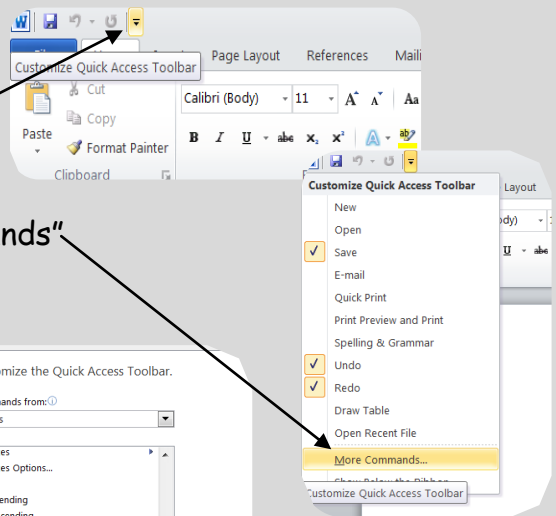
Customize Quick Access Toolbar

Page Layout References Maili

Cut

Copy

Paste

Format Painter

Clipboard

Calibri (Body) 11

B I U abc $x_2$ $x^2$

nds"

Customize Quick Access Toolbar

New

Open

Save

E-mail

Quick Print

Print Preview and Print

Spelling & Grammar

Undo

Redo

Draw Table

Open Recent File

More Commands...

Customize Quick Access Toolbar

Layout

ody)

U abc

omize the Quick Access Toolbar.

nands from:

s

es

es Options...

ending

ending